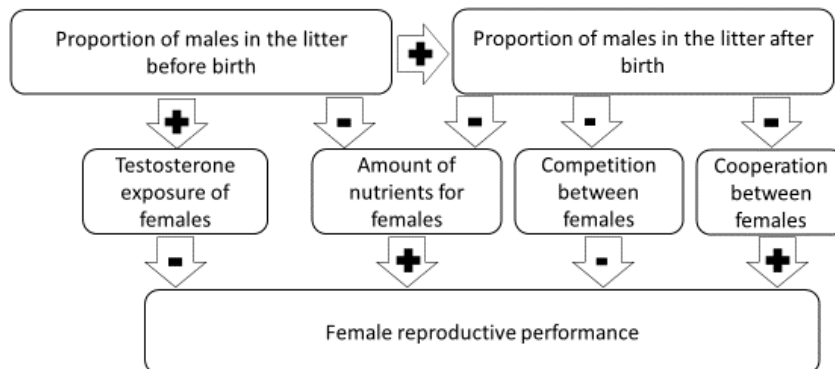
Proportion of males in the litter before birth

+

Proportion of males in the litter after birth

+

-

-

-

-

Testosterone exposure of females

Amount of nutrients for females

Competition between females

Cooperation between females

-

+

-

+

Female reproductive performance